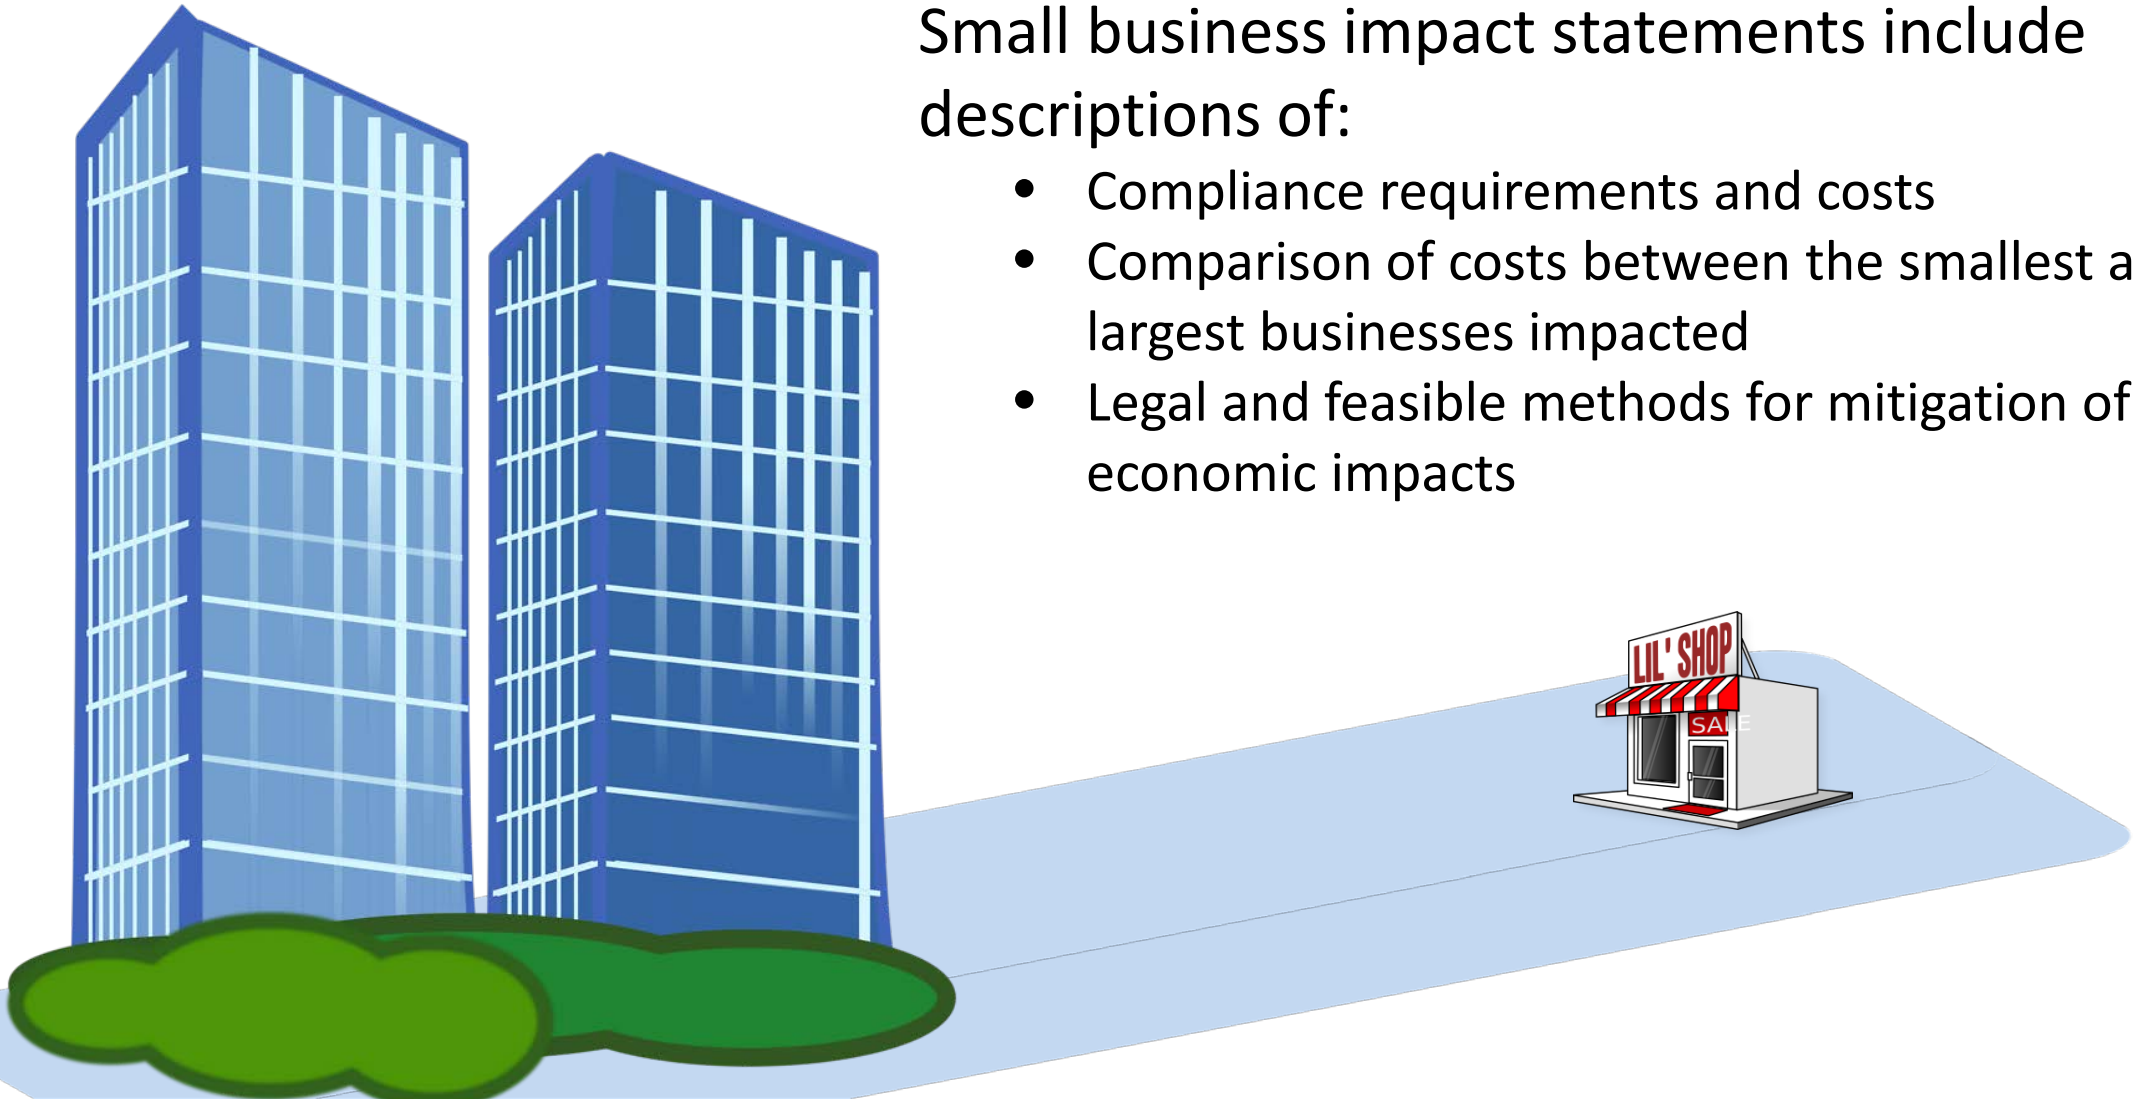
Small business impact statements include descriptions of:

- Compliance requirements and costs
- Comparison of costs between the smallest a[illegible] largest businesses impacted
- Legal and feasible methods for mitigation of economic impacts

LIL' SHOP

SALE